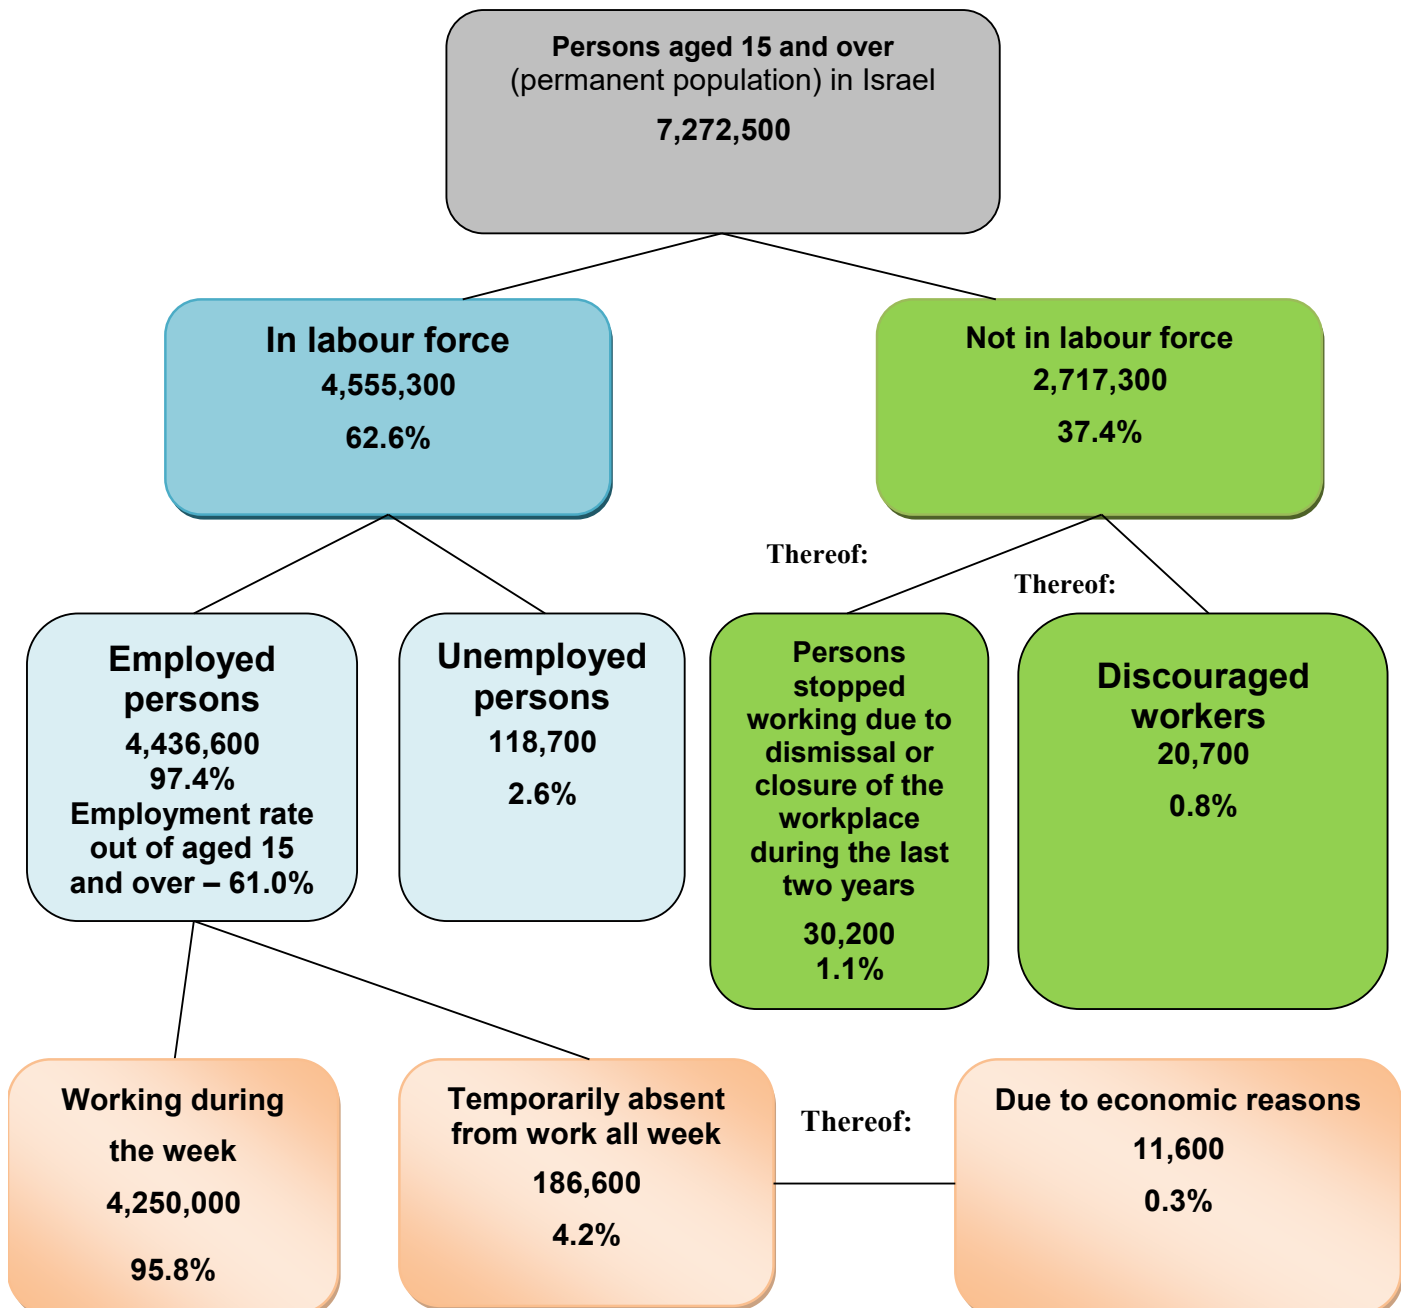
Persons aged 15 and over
(permanent population) in Israel
7,272,500

In labour force
4,555,300
62.6%

Not in labour force
2,717,300
37.4%

Thereof:

Thereof:

Employed persons
4,436,600
97.4%
Employment rate out of aged 15 and over – 61.0%

Unemployed persons
118,700
2.6%

Persons stopped working due to dismissal or closure of the workplace during the last two years
30,200
1.1%

Discouraged workers
20,700
0.8%

Working during the week
4,250,000
95.8%

Temporarily absent from work all week
186,600
4.2%

Thereof:

Due to economic reasons
11,600
0.3%